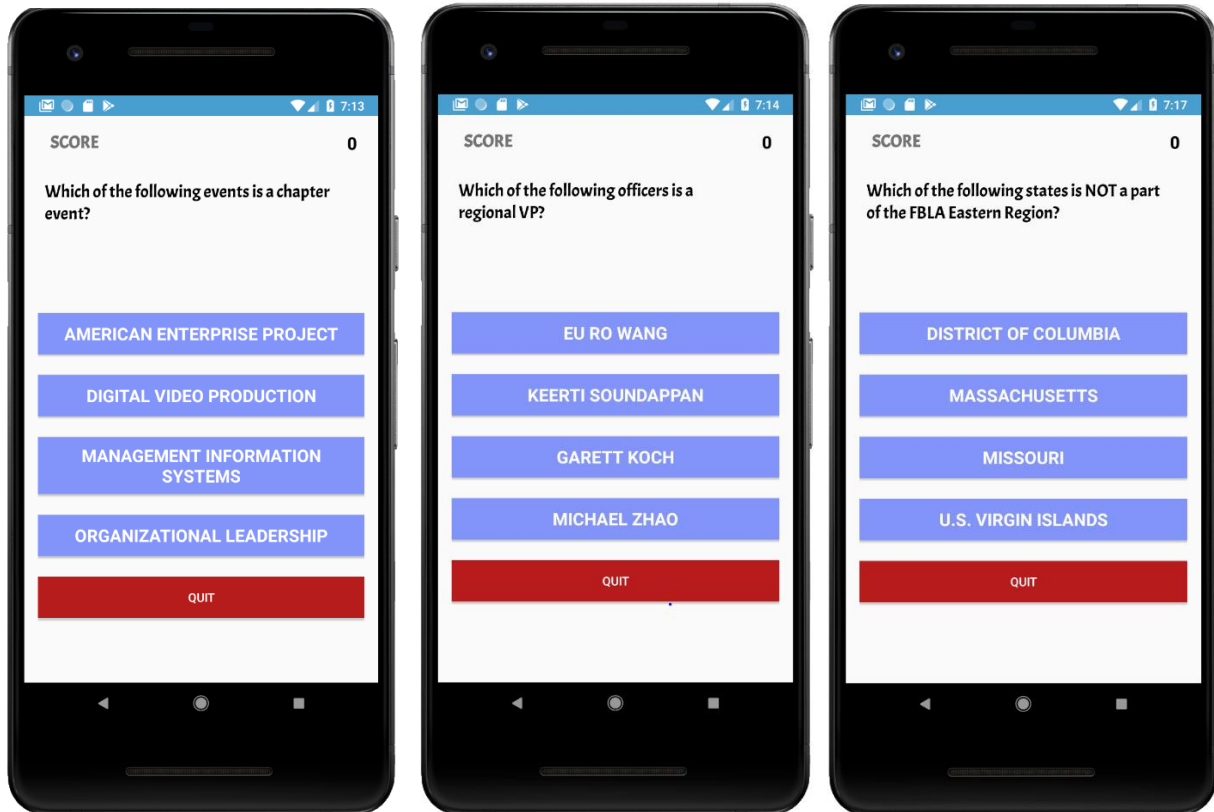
7:13

SCORE 0

Which of the following events is a chapter event?

AMERICAN ENTERPRISE PROJECT

DIGITAL VIDEO PRODUCTION

MANAGEMENT INFORMATION SYSTEMS

ORGANIZATIONAL LEADERSHIP

QUIT

7:14

SCORE 0

Which of the following officers is a regional VP?

EU RO WANG

KEERTI SOUNDAPPAN

GARETT KOCH

MICHAEL ZHAO

QUIT

7:17

SCORE 0

Which of the following states is NOT a part of the FBLA Eastern Region?

DISTRICT OF COLUMBIA

MASSACHUSETTS

MISSOURI

U.S. VIRGIN ISLANDS

QUIT